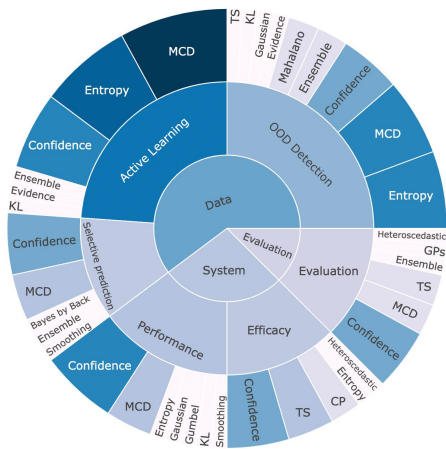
Data
System
Active Learning
OOD Detection
Evaluation
Evaluation
Efficacy
Performance
Selective prediction
MCD
Entropy
Confidence
Ensemble
Evidence
KL
TS
KL
Gaussian
Evidence
Mahalano
Ensemble
Confidence
MCD
Entropy
Heteroscedastic
GPs
Ensemble
TS
MCD
Confidence
Heteroscedastic
Entropy
CP
TS
Confidence
Smoothing
KL
Gumbel
Gaussian
Entropy
MCD
Confidence
Smoothing
Ensemble
Bayes by Back
MCD
Confidence